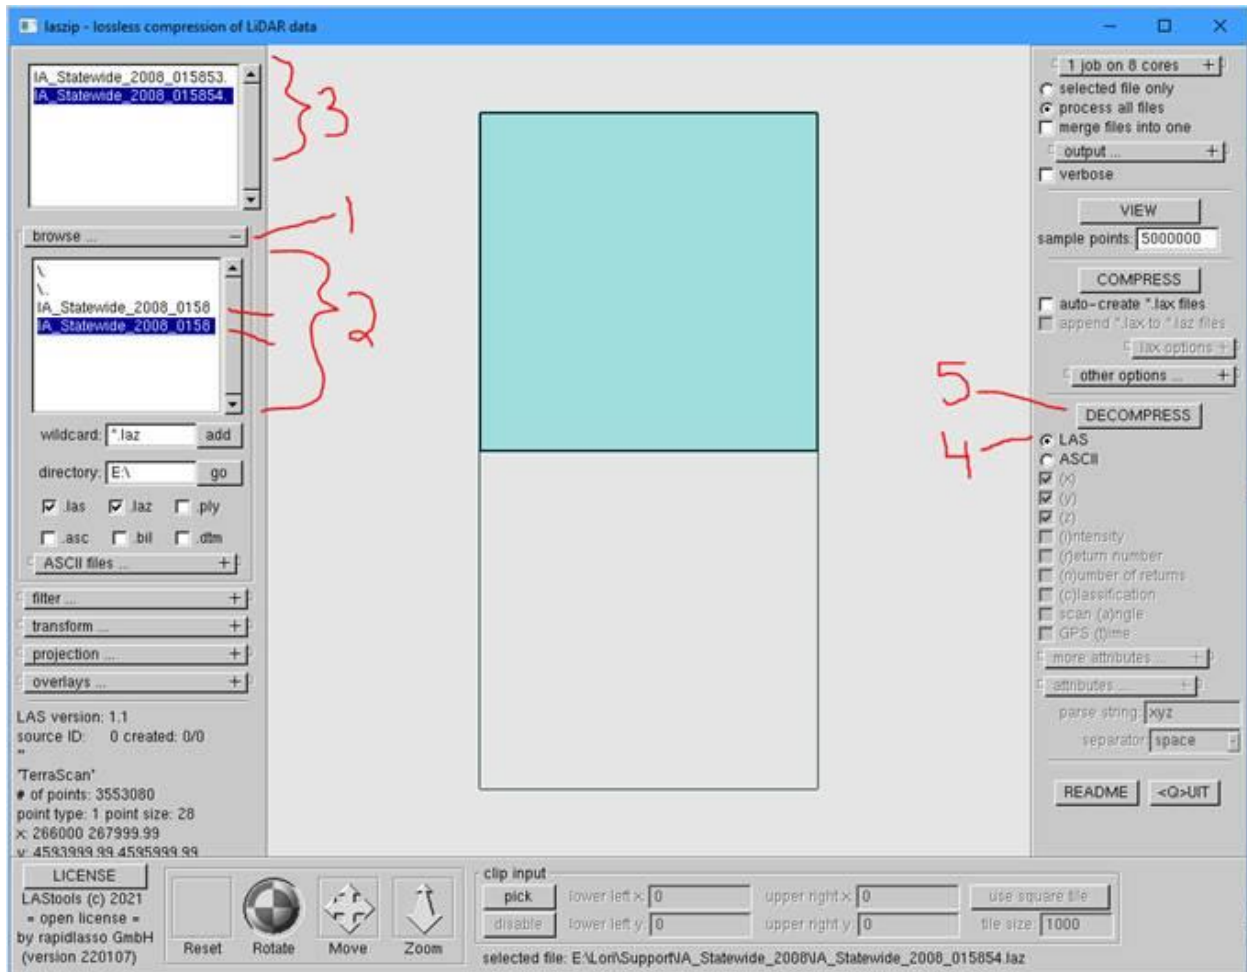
laszip - lossless compression of LiDAR data

IA_Statewide_2008_015853.
IA_Statewide_2008_015854.

3

browse ...

1

\
\..
IA_Statewide_2008_0158
IA_Statewide_2008_0158

2

wildcard: *.laz add

directory: E:\ go

.las .laz .ply
.asc .bil .dtm

ASCII files ... +

filter ... +
transform ... +
projection ... +
overlays ... +

LAS version: 1.1
source ID: 0 created: 0/0
""
'TerraScan''
# of points: 3553080
point type: 1 point size: 28
x: 266000 267999.99
y: 4593999.99 4595999.99

1 job on 8 cores +
selected file only
process all files
merge files into one
output ... +
verbose

VIEW
sample points: 5000000

COMPRESS
auto-create *.lax files
append *.lax to *.laz files
lax options +
other options ... +

5

DECOMPRESS

4

LAS
ASCII
(x)
(y)
(z)
(i)ntensity
(r)eturn number
(n)umber of returns
(c)lassification
scan (a)ngle
GPS (t)ime
more attributes ... +
attributes ... +
parse string: xyz
separator: space

README <Q>UIT

LICENSE
LAStools (c) 2021
= open license =
by rapidlasso GmbH
(version 220107)

Reset Rotate Move Zoom

clip input
pick lower left x: 0 upper right x: 0 use square tile
disable lower left y: 0 upper right y: 0 tile size: 1000

selected file: E:\Lori\Support\IA_Statewide_2008\IA_Statewide_2008_015854.laz